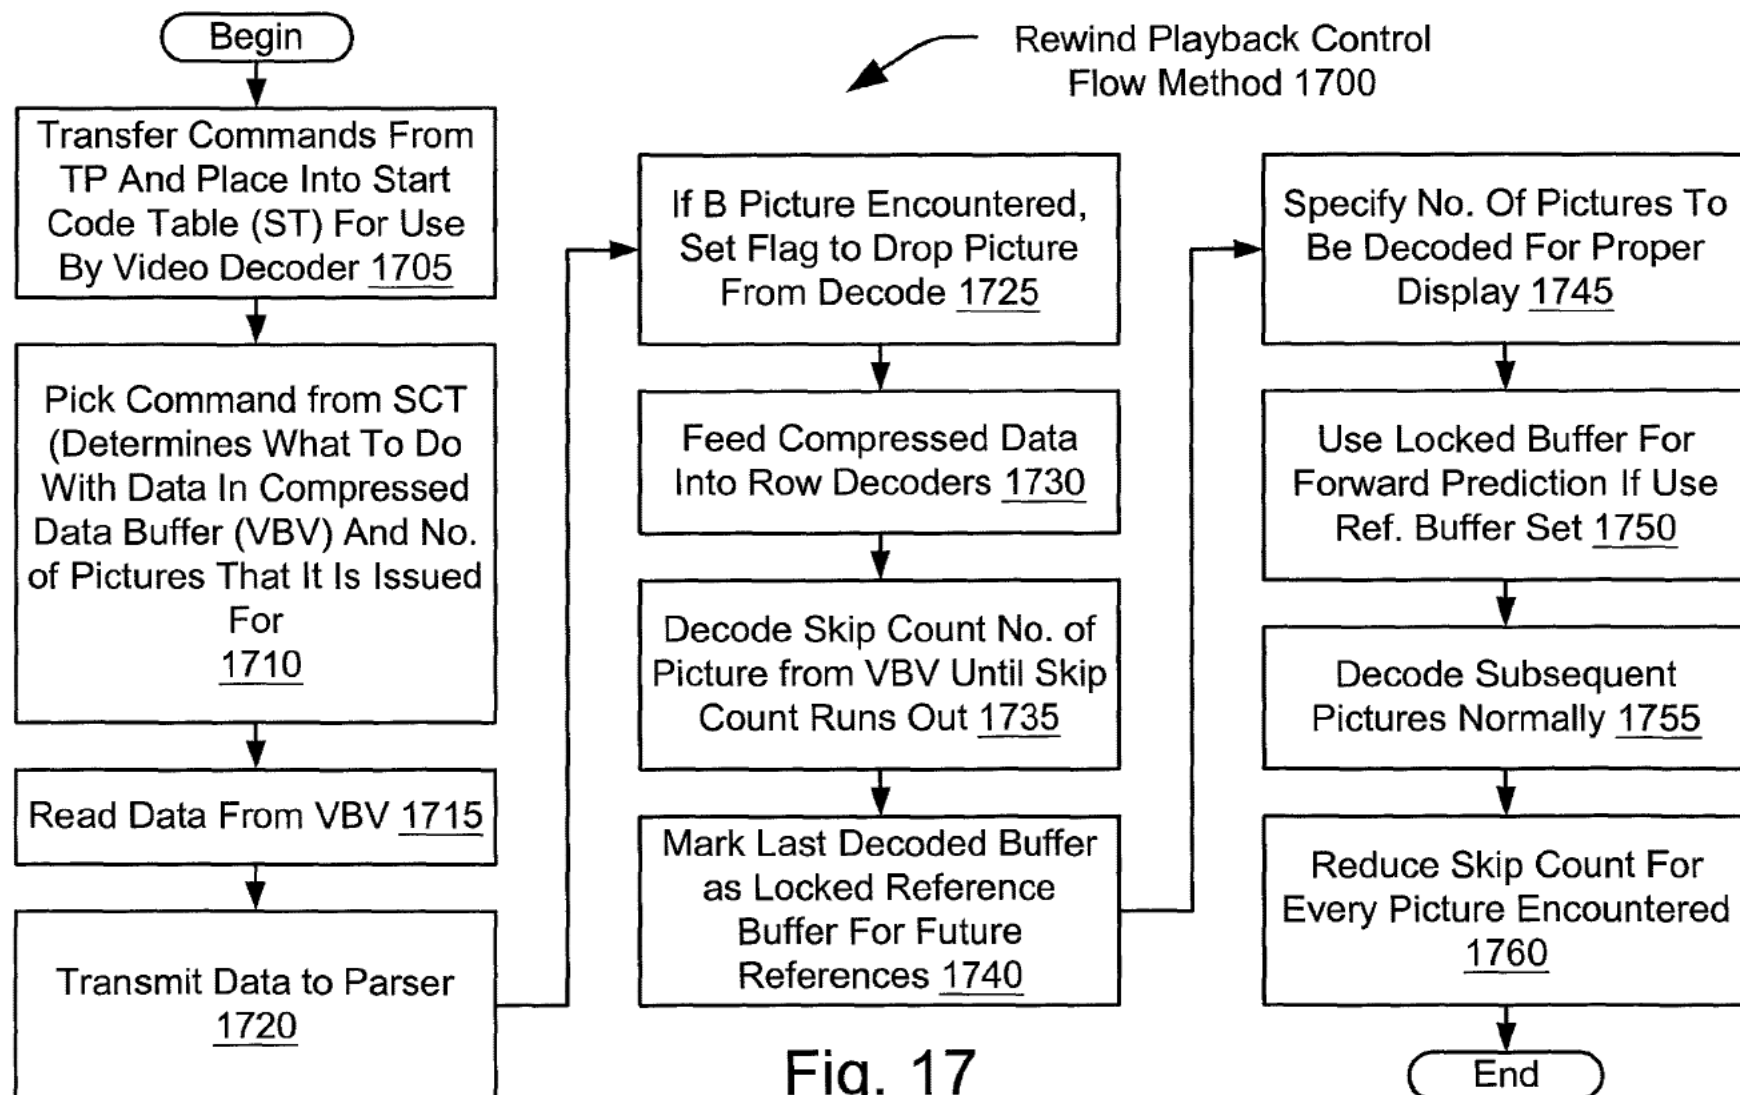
Begin

Rewind Playback Control Flow Method 1700

Transfer Commands From TP And Place Into Start Code Table (ST) For Use By Video Decoder 1705

Pick Command from SCT (Determines What To Do With Data In Compressed Data Buffer (VBV) And No. of Pictures That It Is Issued For 1710

Read Data From VBV 1715

Transmit Data to Parser 1720

If B Picture Encountered, Set Flag to Drop Picture From Decode 1725

Feed Compressed Data Into Row Decoders 1730

Decode Skip Count No. of Picture from VBV Until Skip Count Runs Out 1735

Mark Last Decoded Buffer as Locked Reference Buffer For Future References 1740

Specify No. Of Pictures To Be Decoded For Proper Display 1745

Use Locked Buffer For Forward Prediction If Use Ref. Buffer Set 1750

Decode Subsequent Pictures Normally 1755

Reduce Skip Count For Every Picture Encountered 1760

End

Fig. 17